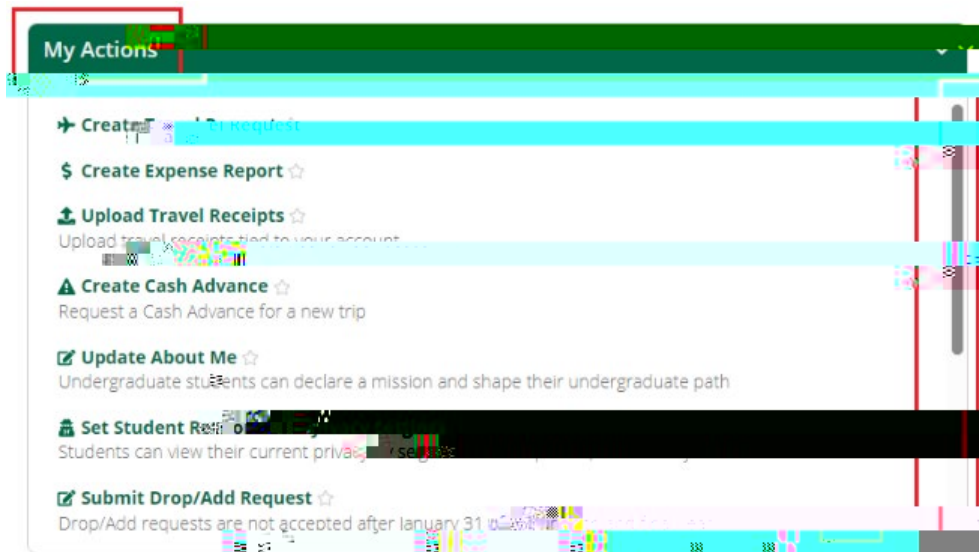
My Actions

Create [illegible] Request

$ Create Expense Report ☆

Upload Travel Receipts ☆
Upload travel receipts tied to your account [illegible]

Create Cash Advance ☆
Request a Cash Advance for a new trip

Update About Me ☆
Undergraduate students can declare a mission and shape their undergraduate path

Set Student Re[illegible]
Students can view their current priva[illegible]

Submit Drop/Add Request ☆
Drop/Add requests are not accepted after January 31 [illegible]